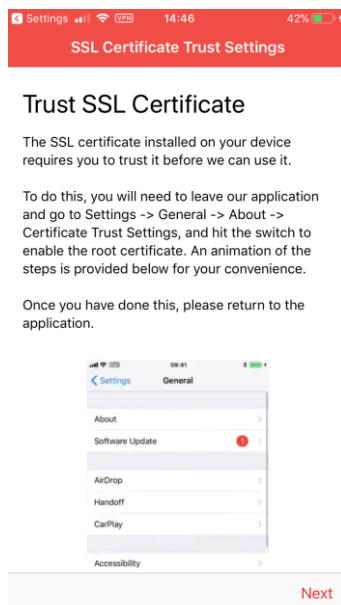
Settings VPN 14:46 42%

SSL Certificate Trust Settings

Trust SSL Certificate

The SSL certificate installed on your device requires you to trust it before we can use it.

To do this, you will need to leave our application and go to Settings -> General -> About -> Certificate Trust Settings, and hit the switch to enable the root certificate. An animation of the steps is provided below for your convenience.

Once you have done this, please return to the application.

09:41
Settings General
About
Software Update 1
AirDrop
Handoff
CarPlay
Accessibility

Next